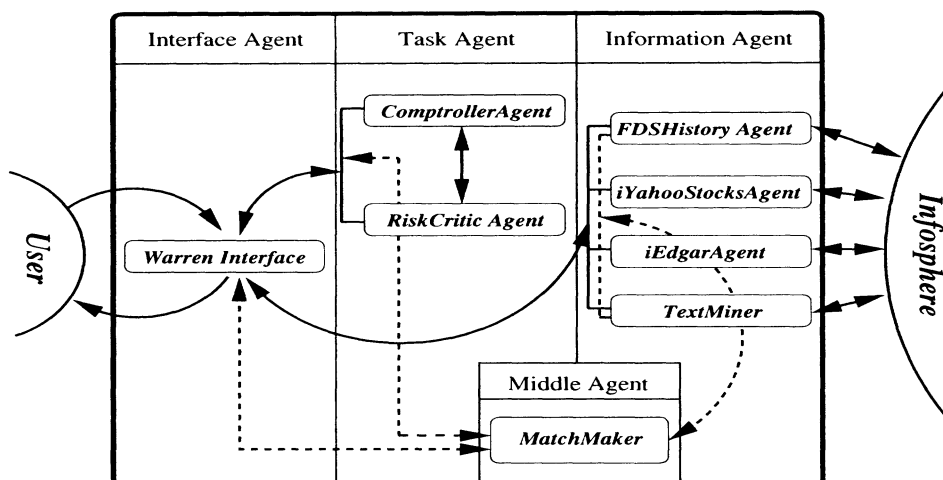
Interface Agent

Task Agent

Information Agent

ComptrollerAgent

RiskCritic Agent

FDSHistory Agent

iYahooStocksAgent

iEdgarAgent

TextMiner

User

Warren Interface

Infosphere

Middle Agent

MatchMaker